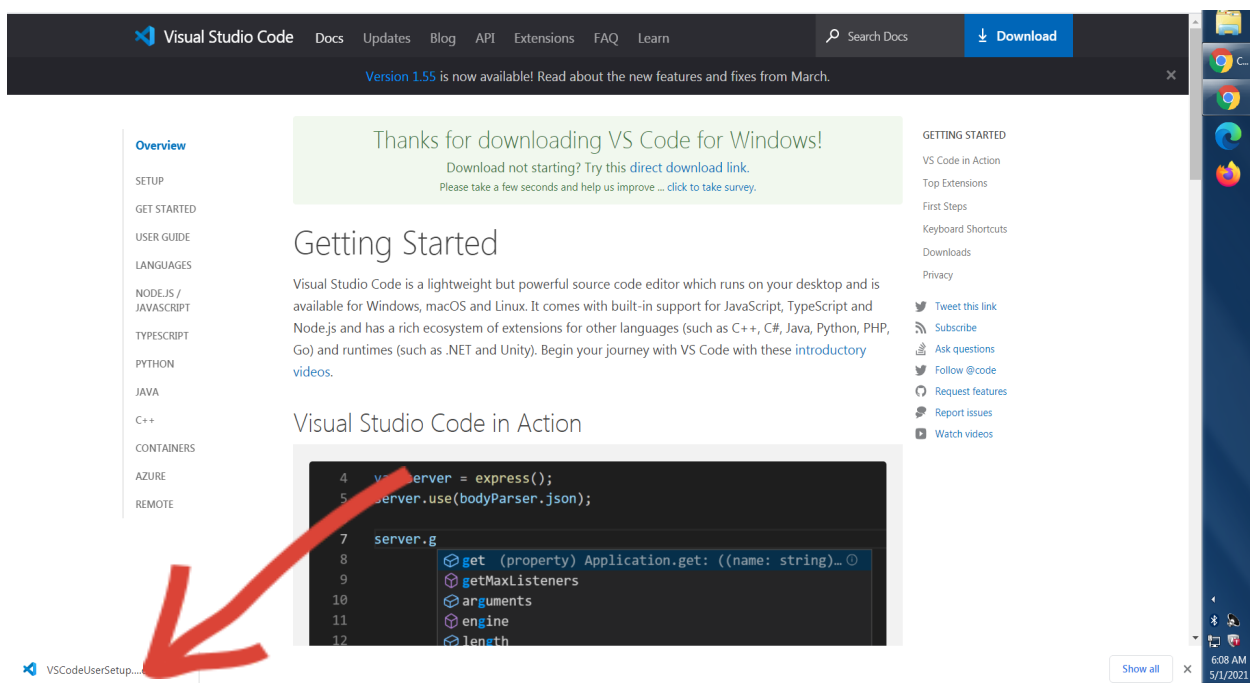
Visual Studio Code Docs Updates Blog API Extensions FAQ Learn Search Docs Download

Version 1.55 is now available! Read about the new features and fixes from March. ×

Overview
SETUP
GET STARTED
USER GUIDE
LANGUAGES
NODE.JS / JAVASCRIPT
TYPESCRIPT
PYTHON
JAVA
C++
CONTAINERS
AZURE
REMOTE

Thanks for downloading VS Code for Windows!
Download not starting? Try this direct download link.
Please take a few seconds and help us improve ... click to take survey.

Getting Started

Visual Studio Code is a lightweight but powerful source code editor which runs on your desktop and is available for Windows, macOS and Linux. It comes with built-in support for JavaScript, TypeScript and Node.js and has a rich ecosystem of extensions for other languages (such as C++, C#, Java, Python, PHP, Go) and runtimes (such as .NET and Unity). Begin your journey with VS Code with these introductory videos.

Visual Studio Code in Action

4 var server = express();
5 server.use(bodyParser.json);
6
7 server.g
8 get (property) Application.get: ((name: string)…
9 getMaxListeners
10 arguments
11 engine
12 length

GETTING STARTED
VS Code in Action
Top Extensions
First Steps
Keyboard Shortcuts
Downloads
Privacy

Tweet this link
Subscribe
Ask questions
Follow @code
Request features
Report issues
Watch videos

C...

VSCodeUserSetup....

Show all ×

6:08 AM
5/1/2021